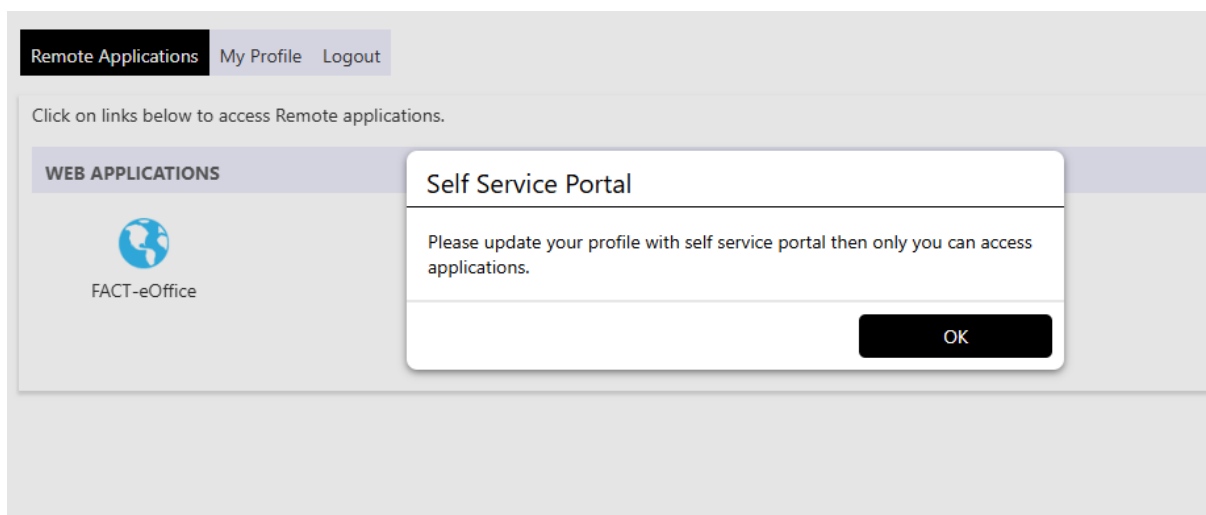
Remote Applications My Profile Logout

Click on links below to access Remote applications.

WEB APPLICATIONS

FACT-eOffice

Self Service Portal

Please update your profile with self service portal then only you can access applications.

OK